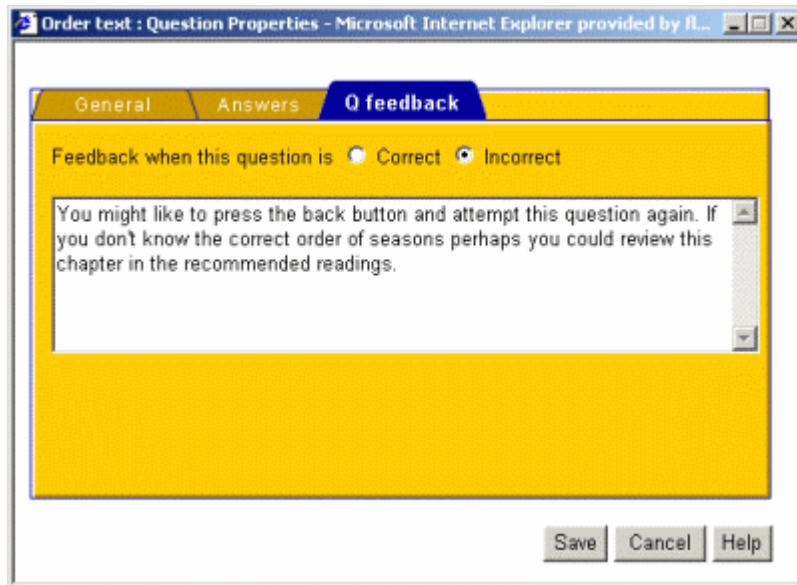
Order text : Question Properties - Microsoft Internet Explorer provided by fl...

General Answers Q feedback

Feedback when this question is Correct Incorrect

You might like to press the back button and attempt this question again. If you don't know the correct order of seasons perhaps you could review this chapter in the recommended readings.

Save Cancel Help